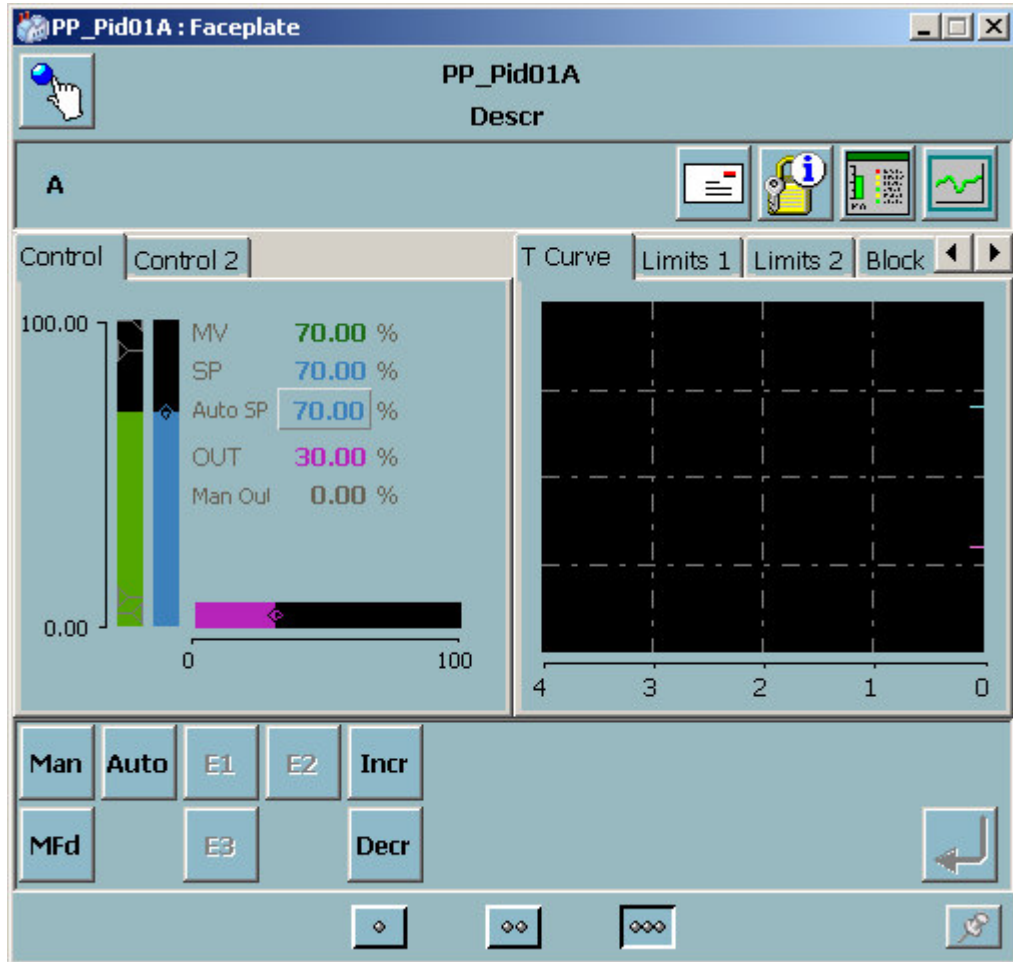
PP_Pid01A : Faceplate

PP_Pid01A
Descr

A

Control | Control 2

100.00
0.00

MV 70.00 %
SP 70.00 %
Auto SP 70.00 %
OUT 30.00 %
Man Out 0.00 %

0 100

T Curve | Limits 1 | Limits 2 | Block

4 3 2 1 0

Man Auto E1 E2 Incr
MFd E3 Decr